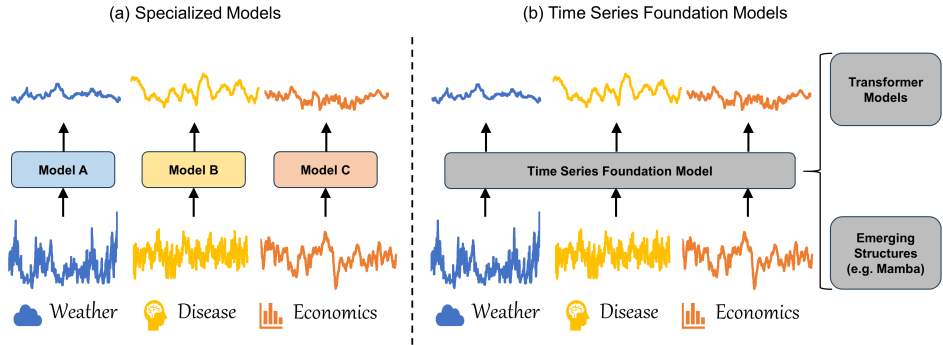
(a) Specialized Models

Model A

Model B

Model C

Weather Disease Economics

(b) Time Series Foundation Models

Time Series Foundation Model

Weather Disease Economics

Transformer Models

Emerging Structures (e.g. Mamba)